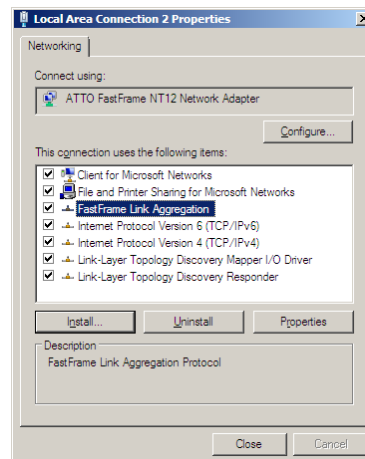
Local Area Connection 2 Properties

Networking

Connect using:

ATTO FastFrame NT12 Network Adapter

Configure...

This connection uses the following items:

Client for Microsoft Networks
File and Printer Sharing for Microsoft Networks
FastFrame Link Aggregation
Internet Protocol Version 6 (TCP/IPv6)
Internet Protocol Version 4 (TCP/IPv4)
Link-Layer Topology Discovery Mapper I/O Driver
Link-Layer Topology Discovery Responder

Install... Uninstall Properties

Description
FastFrame Link Aggregation Protocol

Close Cancel